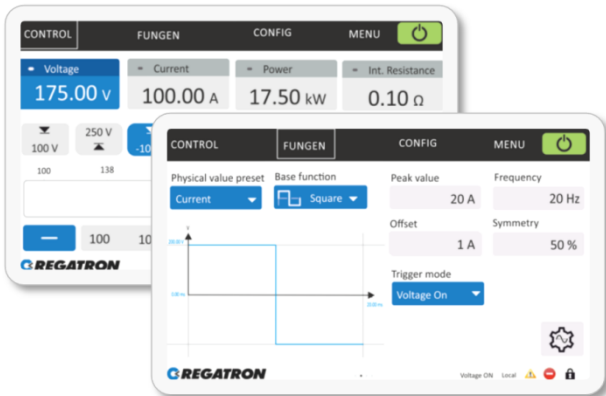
CONTROL FUNGEN CONFIG MENU

= Voltage
175.00 V

= Current
100.00 A

= Power
17.50 kW

= Int. Resistance
0.10 Ω

100 V
250 V
-10

100 138

100 10

REGATRON

CONTROL FUNGEN CONFIG MENU

Physical value preset
Current

Base function
Square

Peak value
20 A

Frequency
20 Hz

Offset
1 A

Symmetry
50 %

Trigger mode
Voltage On

20.00 A
0.00 A
25.00 ms

REGATRON

Voltage ON Local